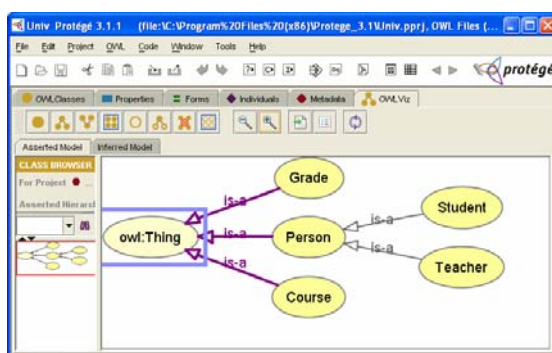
Univ Protégé 3.1.1 (file:\C:\Program%20Files%20(x86)\Protege_3.1\Univ.pprj, OWL Files (...

File Edit Project OWL Code Window Tools Help

protégé

OWLClasses Properties Forms Individuals Metadata OWLViz

Asserted Model Inferred Model

CLASS BROWSER
For Project
Asserted Hierarc

Grade
is-a
owl:Thing
is-a
Person
is-a
Course
is-a
Student
is-a
Teacher